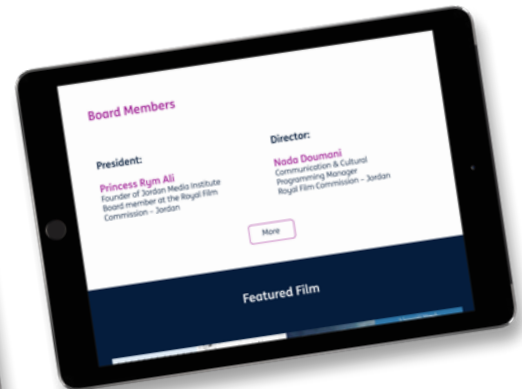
Board Members

President:

Princess Rym Ali
Founder of Jordan Media Institute
Board member at the Royal Film Commission – Jordan

Director:

Nada Doumani
Communication & Cultural Programming Manager
Royal Film Commission – Jordan

More

Featured Film